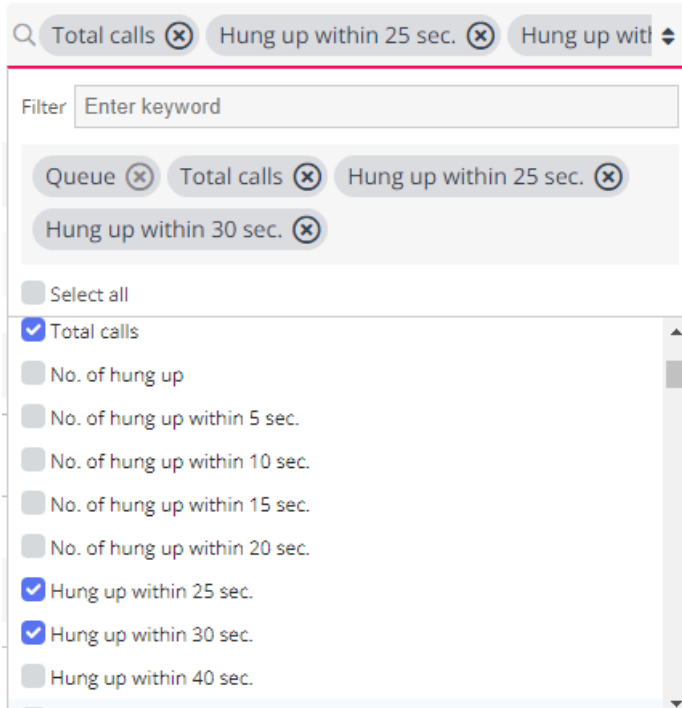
Total calls Hung up within 25 sec. Hung up wit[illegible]

Filter Enter keyword

Queue Total calls Hung up within 25 sec. Hung up within 30 sec.

Select all

Total calls
No. of hung up
No. of hung up within 5 sec.
No. of hung up within 10 sec.
No. of hung up within 15 sec.
No. of hung up within 20 sec.
Hung up within 25 sec.
Hung up within 30 sec.
Hung up within 40 sec.